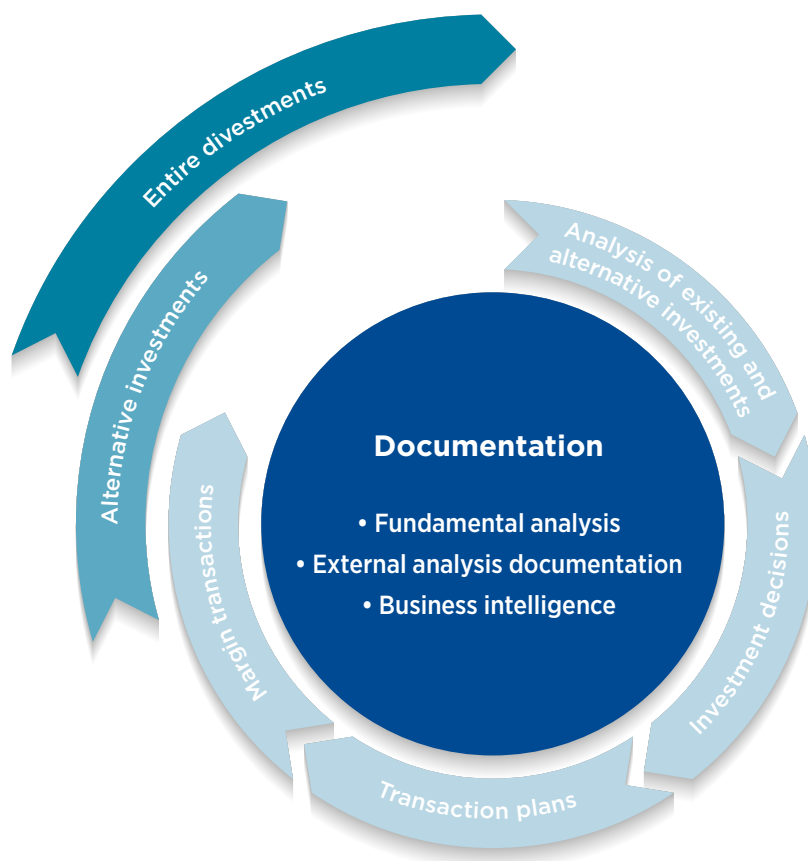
Entire divestments

Alternative investments

Analysis of existing and alternative investments

Documentation

• Fundamental analysis
• External analysis documentation
• Business intelligence

Investment decisions

Transaction plans

Margin transactions